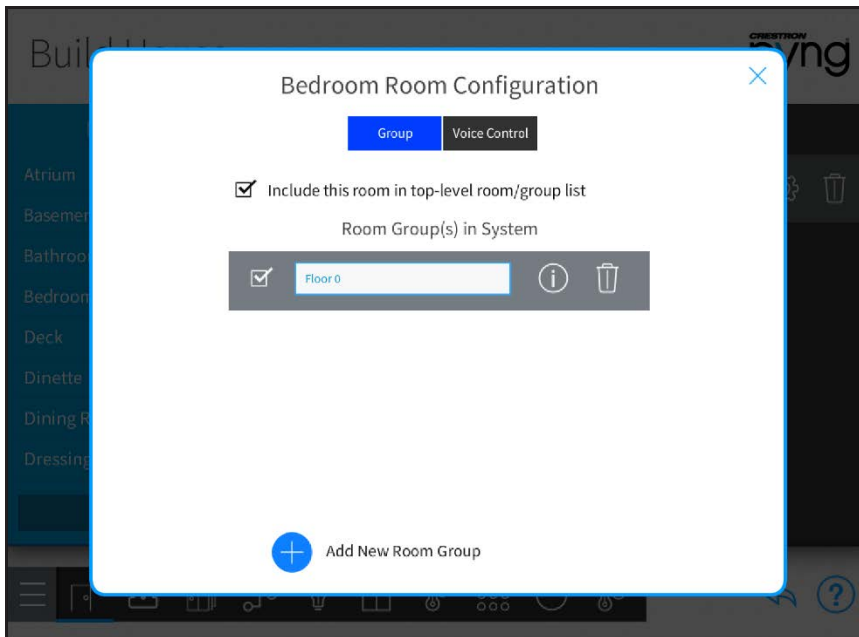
Buil

CRESTRON pyng

Atrium
Basemer
Bathroo
Bedroon
Deck
Dinette
Dining R
Dressing

Bedroom Room Configuration

Group
Voice Control

Include this room in top-level room/group list

Room Group(s) in System

Floor 0

Add New Room Group